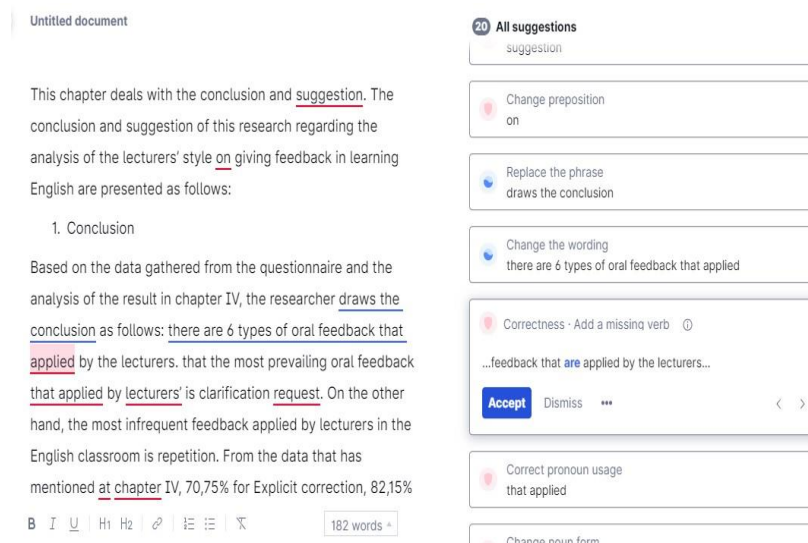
Untitled document

This chapter deals with the conclusion and suggestion. The conclusion and suggestion of this research regarding the analysis of the lecturers' style on giving feedback in learning English are presented as follows:

1. Conclusion

Based on the data gathered from the questionnaire and the analysis of the result in chapter IV, the researcher draws the conclusion as follows: there are 6 types of oral feedback that applied by the lecturers. that the most prevailing oral feedback that applied by lecturers' is clarification request. On the other hand, the most infrequent feedback applied by lecturers in the English classroom is repetition. From the data that has mentioned at chapter IV, 70,75% for Explicit correction, 82,15%

B I U H1 H2 182 words

20 All suggestions

suggestion

Change preposition
on

Replace the phrase
draws the conclusion

Change the wording
there are 6 types of oral feedback that applied

Correctness · Add a missing verb

...feedback that are applied by the lecturers...

Accept Dismiss •••

Correct pronoun usage
that applied

Change noun form